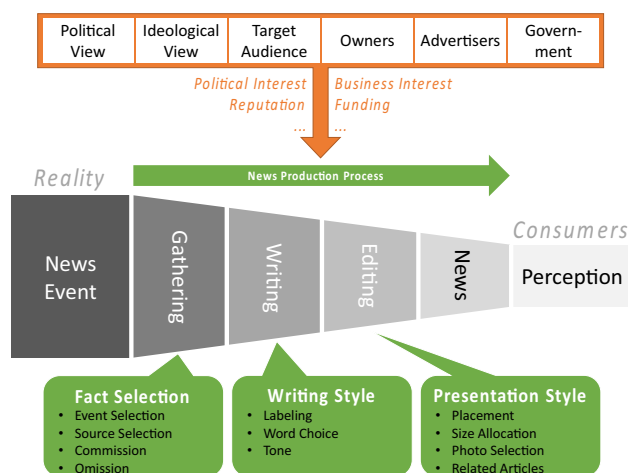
| Political View | Ideological View | Target Audience | Owners | Advertisers | Government |
|---|---|---|---|---|---|

Political Interest
Reputation
...

Business Interest
Funding
...

Reality

News Production Process

Consumers

News Event

Gathering

Writing

Editing

News

Perception

Fact Selection
• Event Selection
• Source Selection
• Commission
• Omission

Writing Style
• Labeling
• Word Choice
• Tone

Presentation Style
• Placement
• Size Allocation
• Photo Selection
• Related Articles